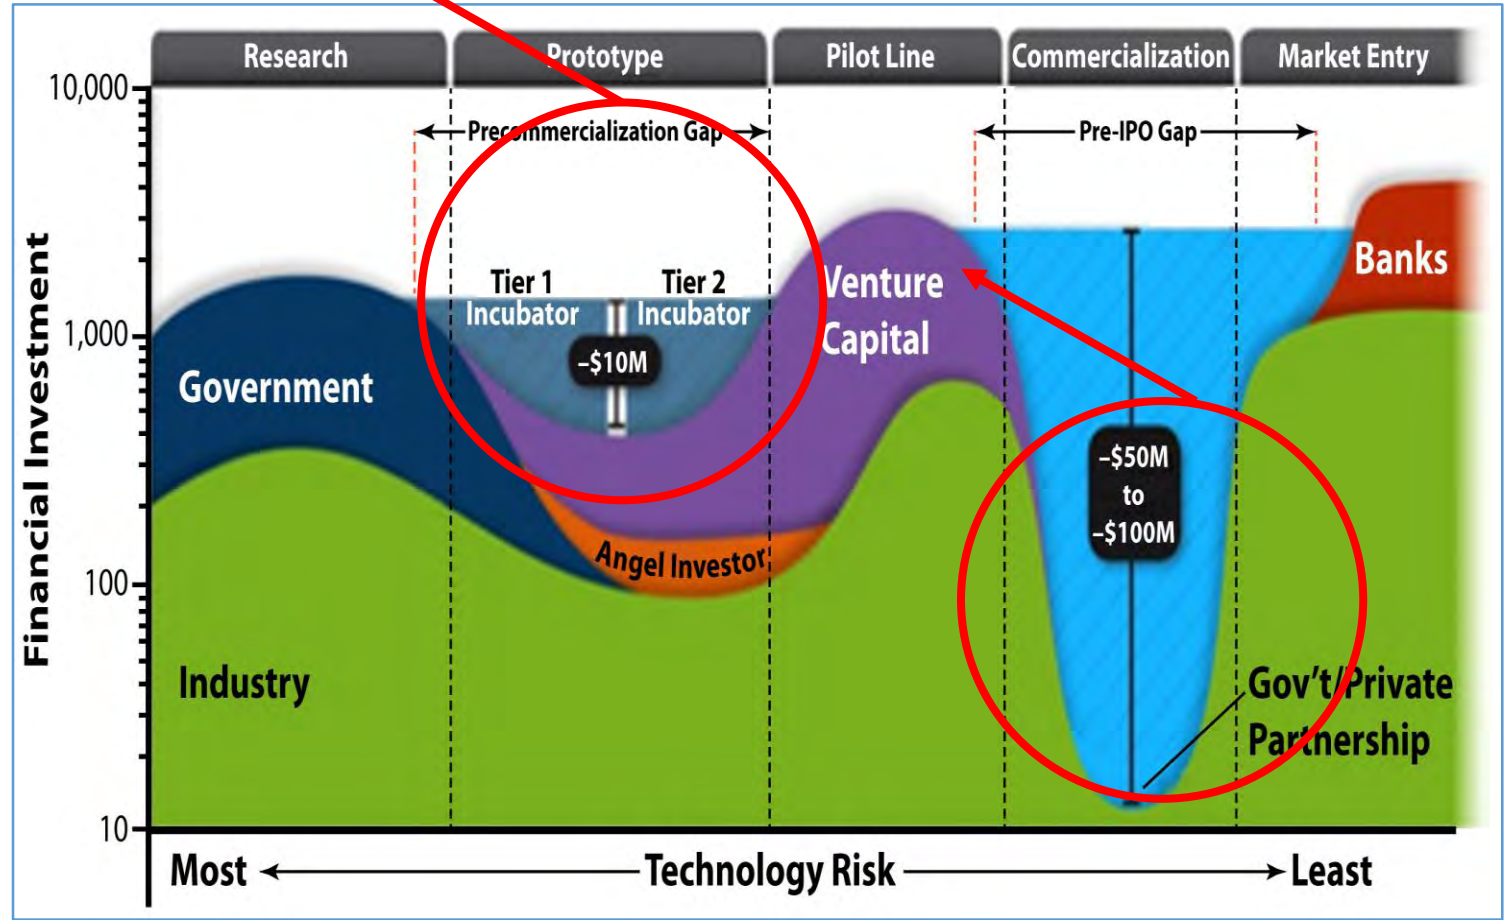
Research
Prototype
Pilot Line
Commercialization
Market Entry

10,000
1,000
100
10

Financial Investment

Precommercialization Gap
Pre-IPO Gap

Tier 1 Incubator
Tier 2 Incubator
~$10M

Government
Venture Capital
Banks
Angel Investor
~$50M to ~$100M
Industry
Gov't/Private Partnership

Most
Technology Risk
Least